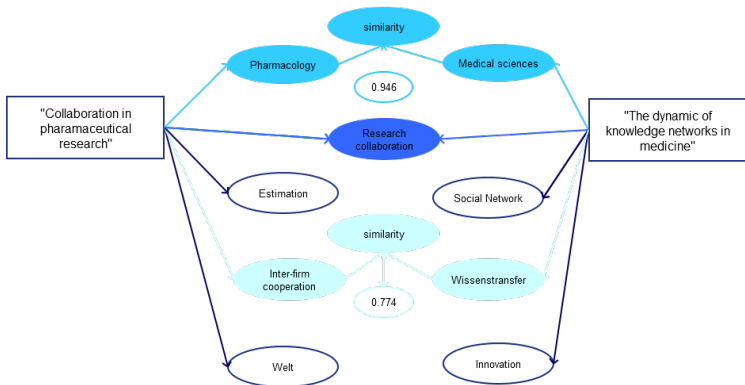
similarity

Pharmacology

Medical sciences

0.946

"Collaboration in pharamaceutical research"

Research collaboration

"The dynamic of knowledge networks in medicine"

Estimation

Social Network

similarity

Inter-firm cooperation

Wissenstransfer

0.774

Welt

Innovation